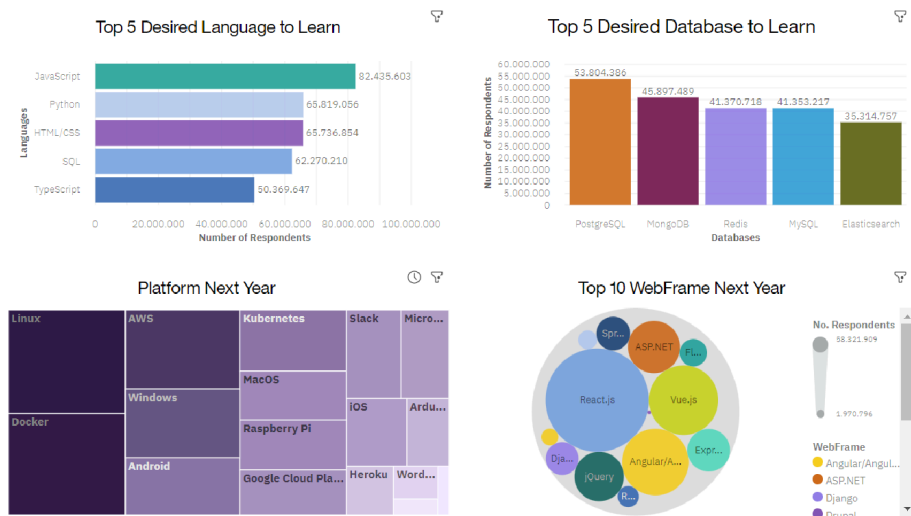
Top 5 Desired Language to Learn

Languages

JavaScript 82.435.603
Python 65.819.056
HTML/CSS 65.736.854
SQL 62.270.210
TypeScript 50.369.647

0 20.000.000 40.000.000 60.000.000 80.000.000 100.000.000
Number of Respondents

Top 5 Desired Database to Learn

Number of Respondents
60.000.000 55.000.000 50.000.000 45.000.000 40.000.000 35.000.000 30.000.000 25.000.000 20.000.000 15.000.000 10.000.000 5.000.000 0

53.804.386 45.897.489 41.370.718 41.353.217 35.314.757

PostgreSQL MongoDB Redis MySQL Elasticsearch
Databases

Platform Next Year

Linux
Docker
AWS
Windows
Android
Kubernetes
MacOS
Raspberry Pi
Google Cloud Pla...
Slack
iOS
Heroku
Micro...
Ardu...
Word...

Top 10 WebFrame Next Year

Spr...
ASP.NET
Fl...
React.js
Vue.js
Expr...
Angular/A...
Dja...
jQuery
R...

No. Respondents
58.321.909
1.970.796

WebFrame
Angular/Angul...
ASP.NET
Django
Drupal